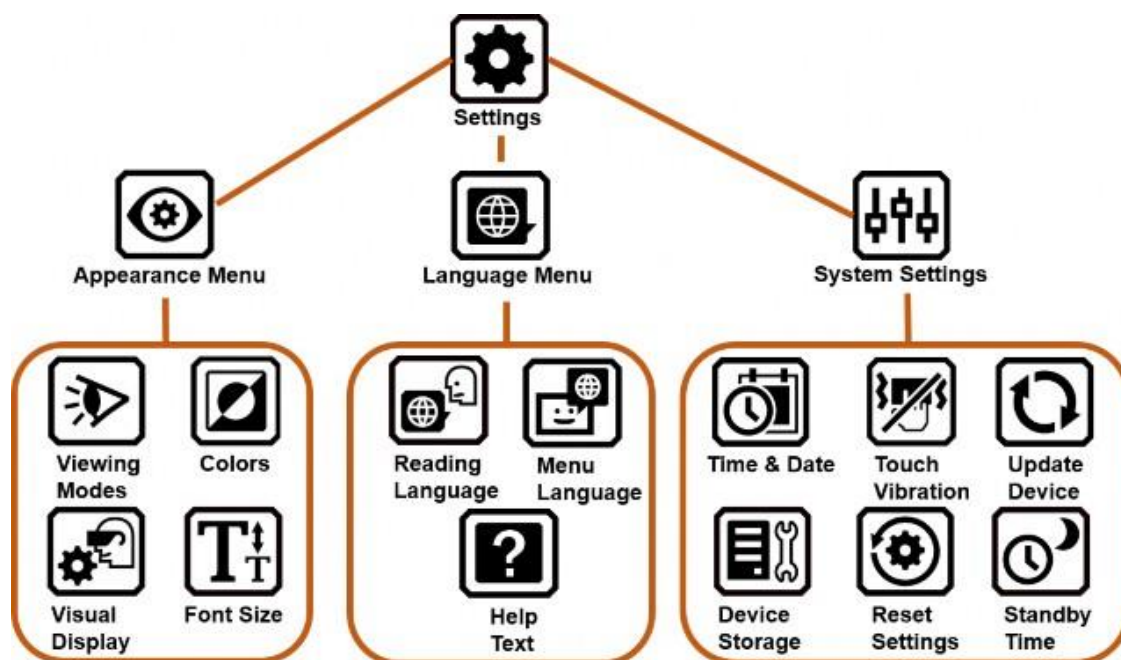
Settings

Appearance Menu

Language Menu

System Settings

Viewing Modes

Colors

Visual Display

Font Size

Reading Language

Menu Language

Help Text

Time & Date

Touch Vibration

Update Device

Device Storage

Reset Settings

Standby Time